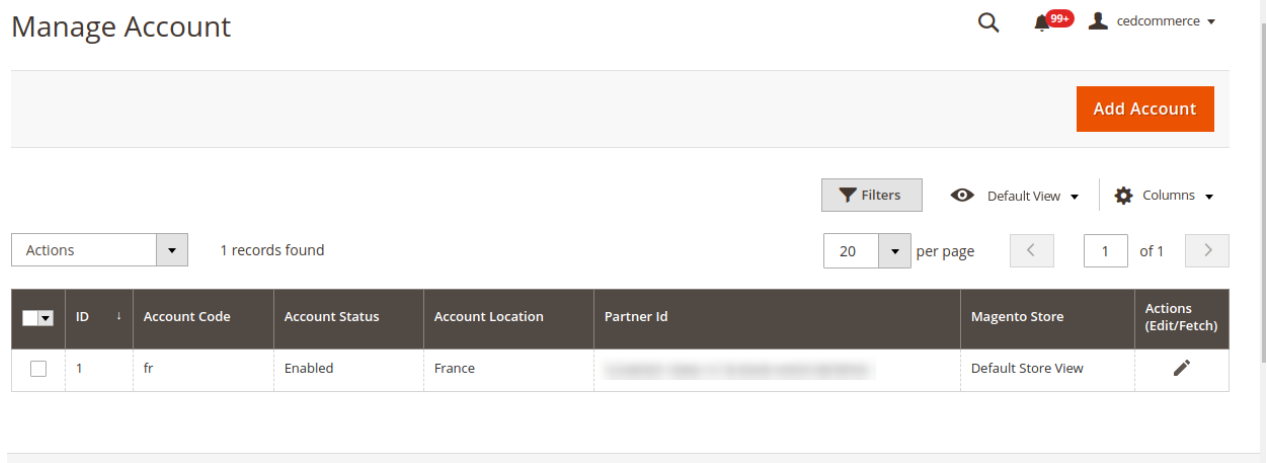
Manage Account

99+ cedcommerce

Add Account

Filters Default View Columns

Actions 1 records found 20 per page 1 of 1

| ID | Account Code | Account Status | Account Location | Partner Id | Magento Store | Actions (Edit/Fetch) |
|---|---|---|---|---|---|---|
| 1 | fr | Enabled | France | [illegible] | Default Store View | |